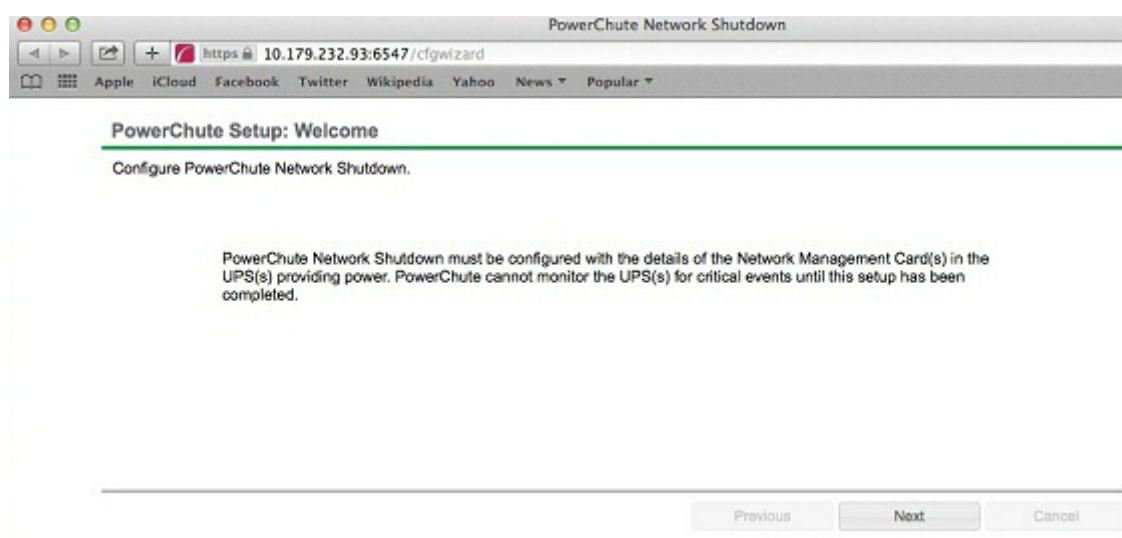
PowerChute Network Shutdown

https 10.179.232.93:6547/cfgwizard

Apple iCloud Facebook Twitter Wikipedia Yahoo News ▾ Popular ▾

PowerChute Setup: Welcome

Configure PowerChute Network Shutdown.

PowerChute Network Shutdown must be configured with the details of the Network Management Card(s) in the UPS(s) providing power. PowerChute cannot monitor the UPS(s) for critical events until this setup has been completed.

Previous Next Cancel